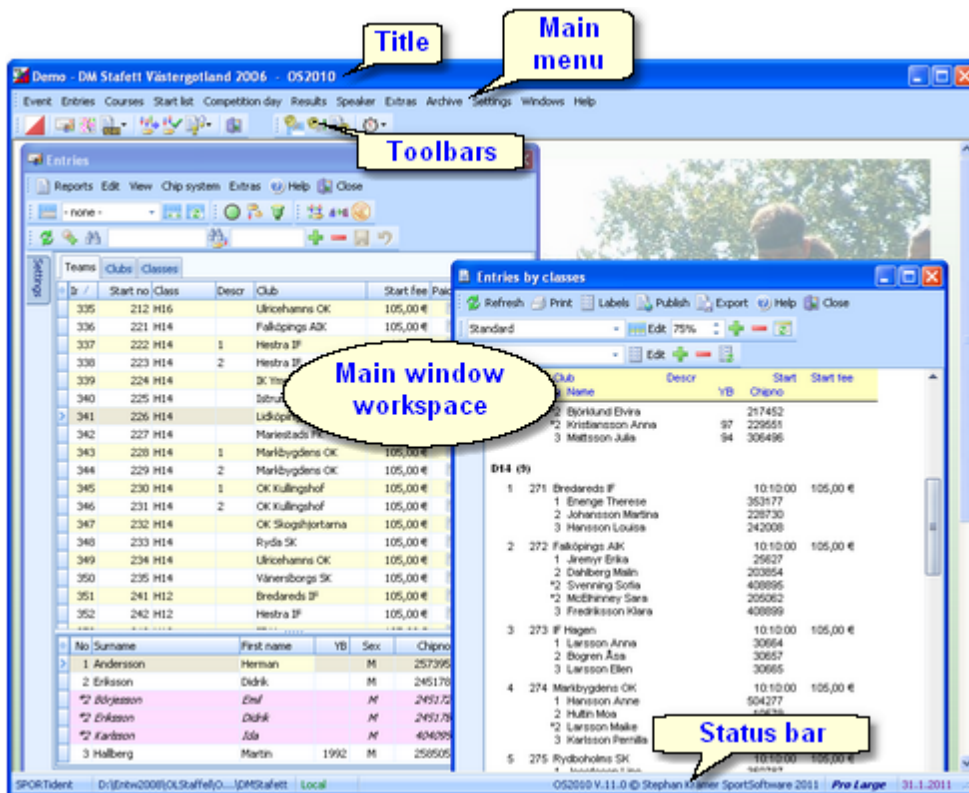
Title

Main menu

Demo - DM Stafett Västergotland 2006 - OS2010

Event Entries Courses Start list Competition day Results Speaker Extras Archive Settings Windows Help

Toolbars

Entries

Reports Edit View Chip system Extras Help Close

- none -

Settings

Teams Clubs Classes

| Ir | Start no | Class | Descr | Club | Start fee | Paid |
|---|---|---|---|---|---|---|
| 335 | 212 | H16 | | Ulricehamns OK | 105,00 € | |
| 336 | 221 | H14 | | Falköpings AIK | 105,00 € | |
| 337 | 222 | H14 | 1 | Hestra IF | 105,00 € | |
| 338 | 223 | H14 | 2 | Hestra IF | | |
| 339 | 224 | H14 | | IK Ym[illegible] | | |
| 340 | 225 | H14 | | Istrum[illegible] | | |
| 341 | 226 | H14 | | Lidköpin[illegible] | | |
| 342 | 227 | H14 | | Mariestads IK | | |
| 343 | 228 | H14 | 1 | Markbygdens OK | 105,00 € | |
| 344 | 229 | H14 | 2 | Markbygdens OK | 105,00 € | |
| 345 | 230 | H14 | 1 | OK Kullingshof | 105,00 € | |
| 346 | 231 | H14 | 2 | OK Kullingshof | 105,00 € | |
| 347 | 232 | H14 | | OK Skogshjortarna | 105,00 € | |
| 348 | 233 | H14 | | Ryda SK | 105,00 € | |
| 349 | 234 | H14 | | Ulricehamns OK | 105,00 € | |
| 350 | 235 | H14 | | Vänersborgs SK | 105,00 € | |
| 351 | 241 | H12 | | Bredareds IF | 105,00 € | |
| 352 | 242 | H12 | | Hestra IF | 105,00 € | |

| No | Surname | First name | YB | Sex | Chipno |
|---|---|---|---|---|---|
| 1 | Andersson | Herman | | M | 257395 |
| 2 | Eriksson | Didrik | | M | 245178 |
| *2 | Börjesson | Emil | | M | 2451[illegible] |
| *2 | Eriksson | Didrik | | M | 2451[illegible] |
| *2 | Karlsson | Ida | | M | 4040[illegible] |
| 3 | Hallberg | Martin | 1992 | M | 258505 |

Main window workspace

Entries by classes

Refresh Print Labels Publish Export Help Close

Standard Edit 75%

Edit

Club Descr Start Start fee
Name YB Chipno

2 Björklund Elvira 217452
*2 Kristiansson Anna 97 229551
3 Mattsson Julia 94 306496

D14 (9)

1 271 Bredareds IF 10:10:00 105,00 €
1 Enenge Therese 353177
2 Johansson Martina 228730
3 Hansson Louisa 242008

2 272 Falköpings AIK 10:10:00 105,00 €
1 Jiremyr Erika 25627
2 Dahlberg Malin 203654
*2 Svenning Sofia 408895
*2 McElhinney Sara 205062
3 Fredriksson Klara 408899

3 273 IF Hagen 10:10:00 105,00 €
1 Larsson Anna 30664
2 Bogren Åsa 30657
3 Larsson Ellen 30665

4 274 Markbygdens OK 10:10:00 105,00 €
1 Hansson Anne 504277
2 Hultin Moa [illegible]
*2 Larsson Maike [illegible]
3 Karlsson Pernilla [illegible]

5 275 Rydboholms SK

Status bar

SPORTident D:\Entw2008\OLStaffel\O...\DMStafett Local OS2010 V.11.0 © Stephan Krämer SportSoftware 2011 Pro Large 31.1.2011